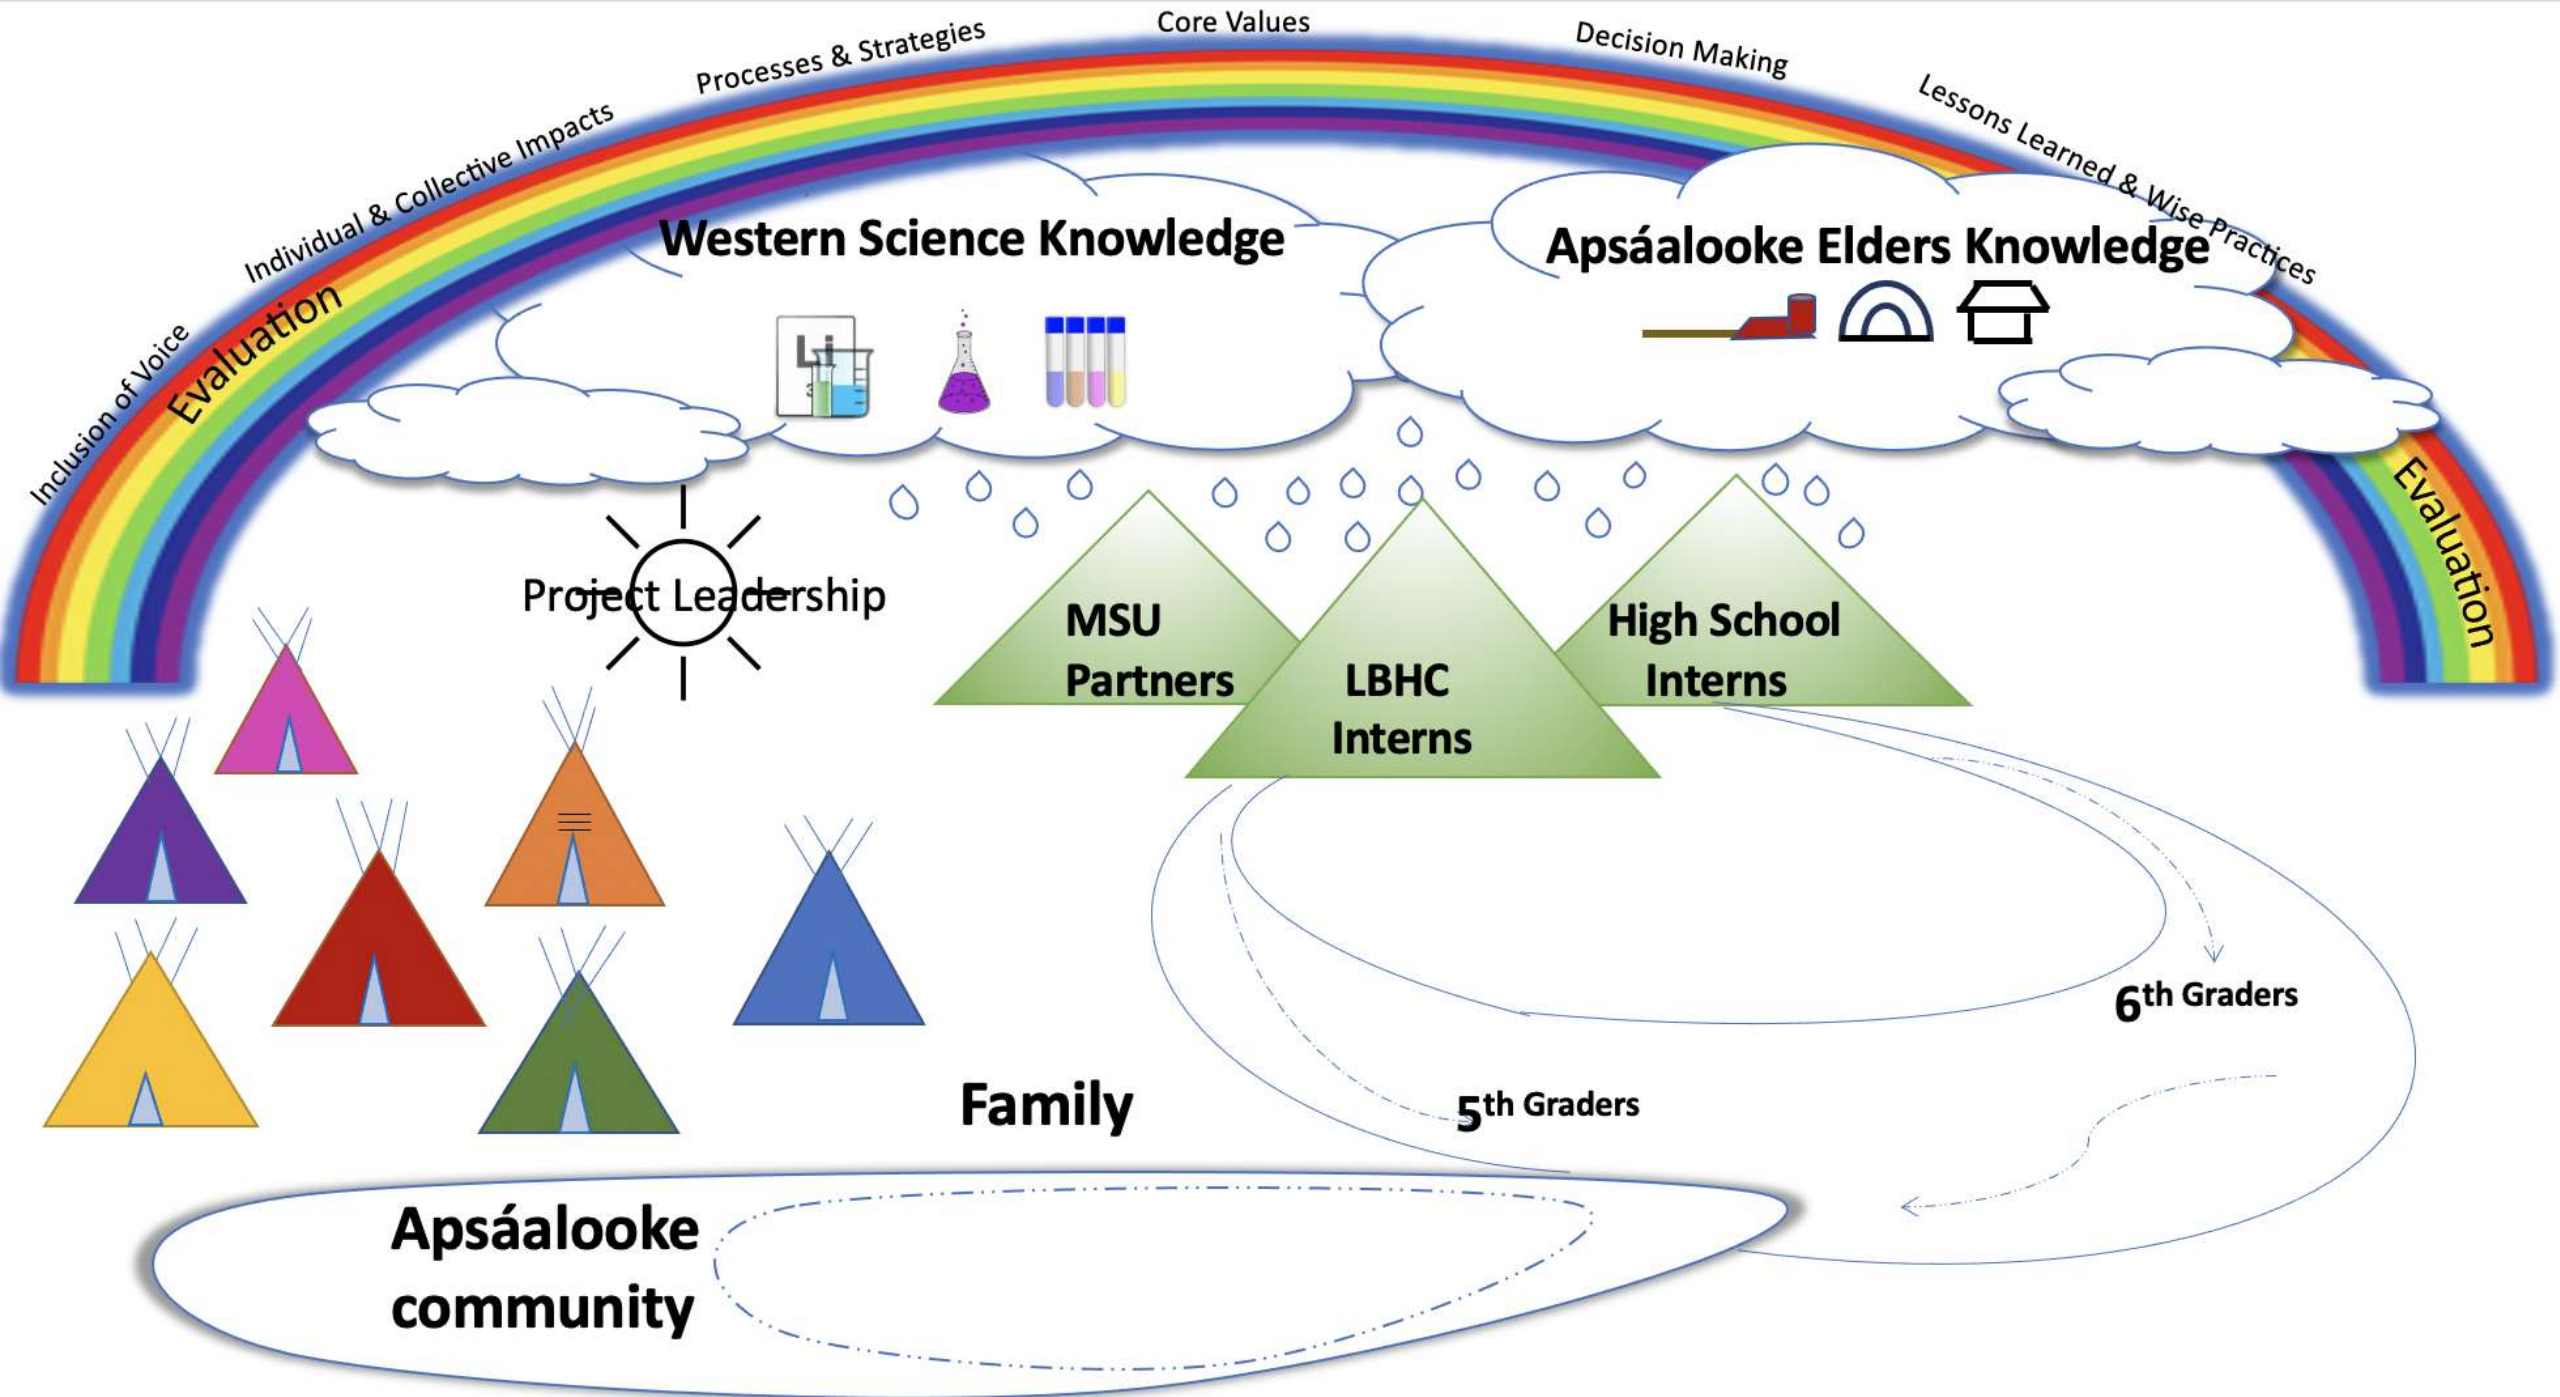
Inclusion of Voice
Individual & Collective Impacts
Processes & Strategies
Core Values
Decision Making
Lessons Learned & Wise Practices

Evaluation
Evaluation

Western Science Knowledge

Li

Apsáalooke Elders Knowledge

Project Leadership

MSU Partners

LBHC Interns

High School Interns

6th Graders

5th Graders

Family

Apsáalooke community